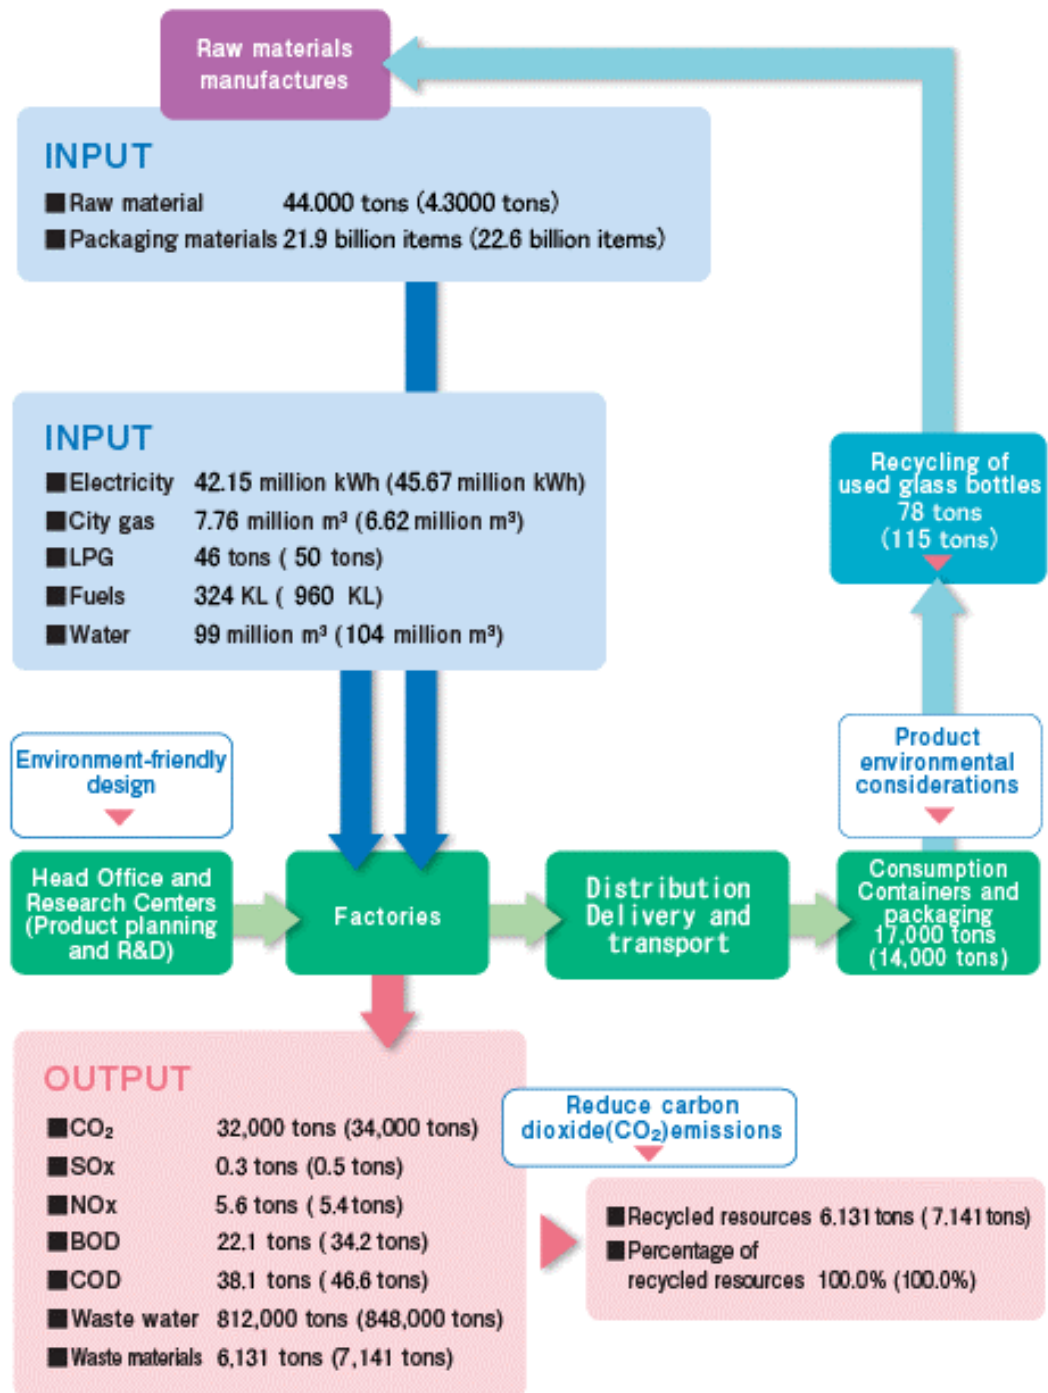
Raw materials manufactures

INPUT
■Raw material 44.000 tons (4.3000 tons)
■Packaging materials 21.9 billion items (22.6 billion items)

INPUT
■Electricity 42.15 million kWh (45.67 million kWh)
■City gas 7.76 million m³ (6.62 million m³)
■LPG 46 tons ( 50 tons)
■Fuels 324 KL ( 960 KL)
■Water 99 million m³ (104 million m³)

Recycling of used glass bottles 78 tons (115 tons)

Environment-friendly design

Product environmental considerations

Head Office and Research Centers (Product planning and R&D)

Factories

Distribution Delivery and transport

Consumption Containers and packaging 17,000 tons (14,000 tons)

OUTPUT
■$CO_2$ 32,000 tons (34,000 tons)
■SOx 0.3 tons (0.5 tons)
■NOx 5.6 tons ( 5.4 tons)
■BOD 22.1 tons ( 34.2 tons)
■COD 38.1 tons ( 46.6 tons)
■Waste water 812,000 tons (848,000 tons)
■Waste materials 6,131 tons (7,141 tons)

Reduce carbon dioxide($CO_2$)emissions

■Recycled resources 6.131 tons ( 7.141 tons)
■Percentage of recycled resources 100.0% (100.0%)